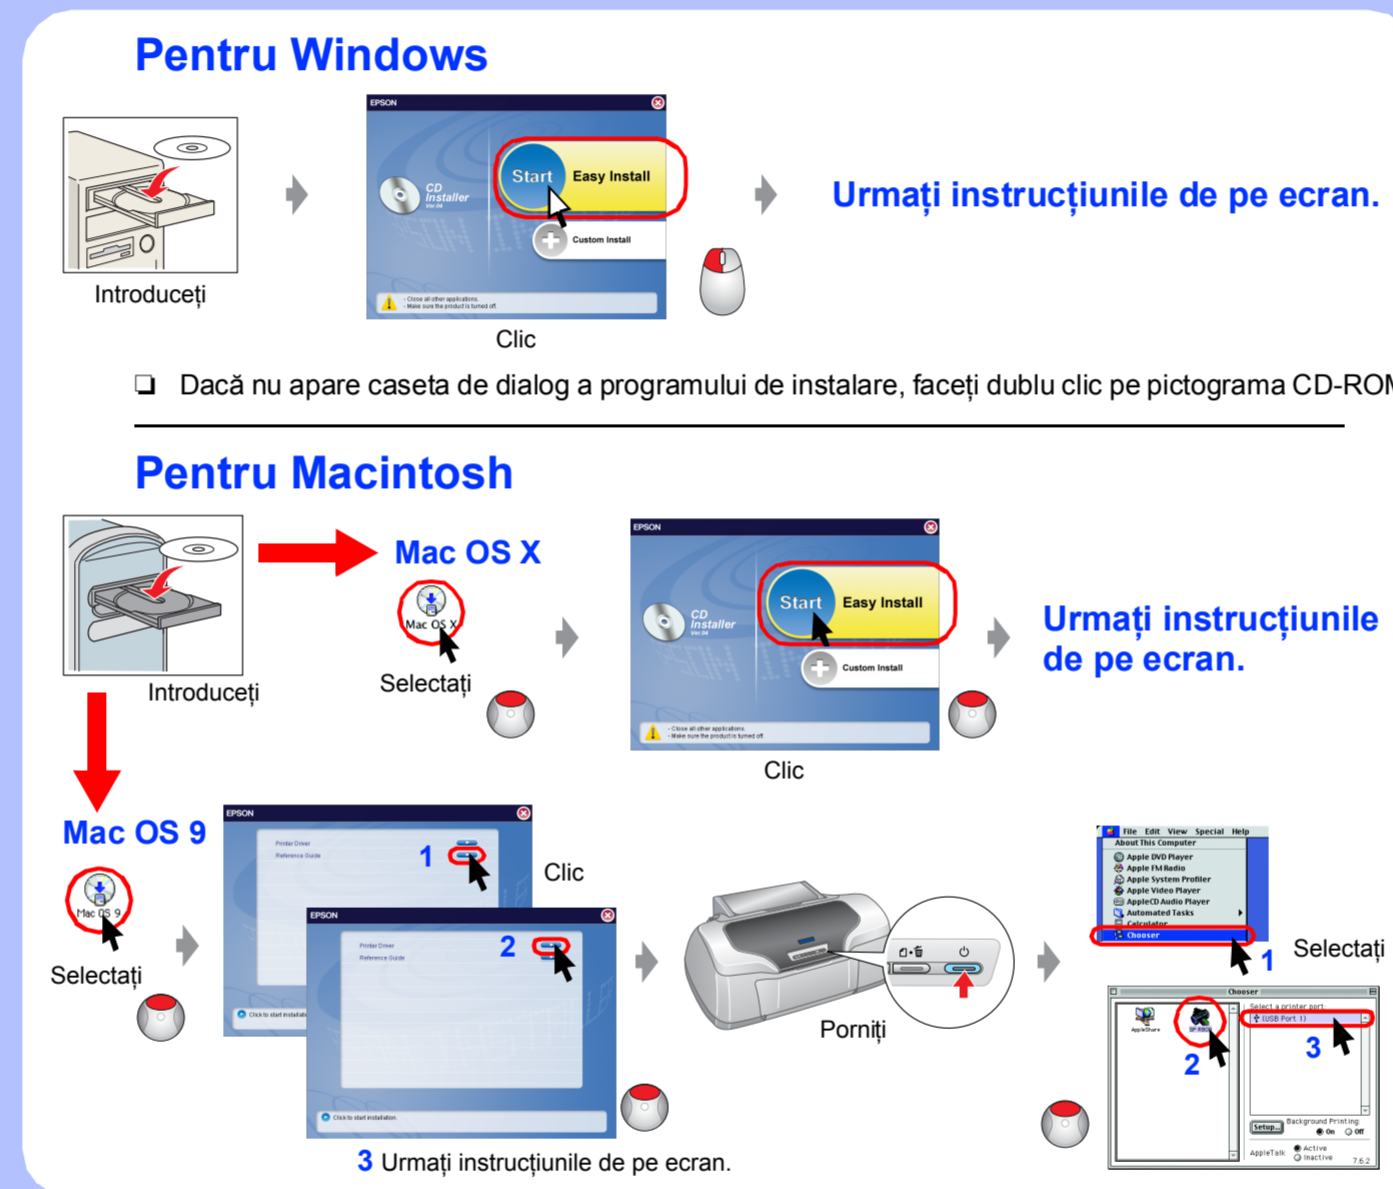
Pentru Windows

Introduceți

EPSON

CD Installer

Start Easy Install

Custom Install

- Close all other applications.
- Make sure the product is turned off.

Clic

Urmați instrucțiunile de pe ecran.

❑ Dacă nu apare caseta de dialog a programului de instalare, faceți dublu clic pe pictograma CD-ROM

Pentru Macintosh

Introduceți

Mac OS X

Mac OS X

Selectați

EPSON

CD Installer

Start Easy Install

Custom Install

- Close all other applications.
- Make sure the product is turned off.

Clic

Urmați instrucțiunile de pe ecran.

Mac OS 9

Mac OS 9

Selectați

EPSON

Printer Driver
Reference Guide

1

Click to start installation.

Clic

EPSON

Printer Driver
Reference Guide

2

Click to start installation.

3 Urmați instrucțiunile de pe ecran.

Porniți

File Edit View Special Help
About This Computer
Apple DVD Player
Apple FM Radio
Apple System Profiler
Apple Video Player
AppleCD Audio Player
Automated Tasks
Calculator
Chooser

1

Selectați

Chooser
AppleShare
Select a printer port:
(USB Port 1)
2
3
Setup...
Background Printing: On Off
AppleTalk Active Inactive
7.6.2